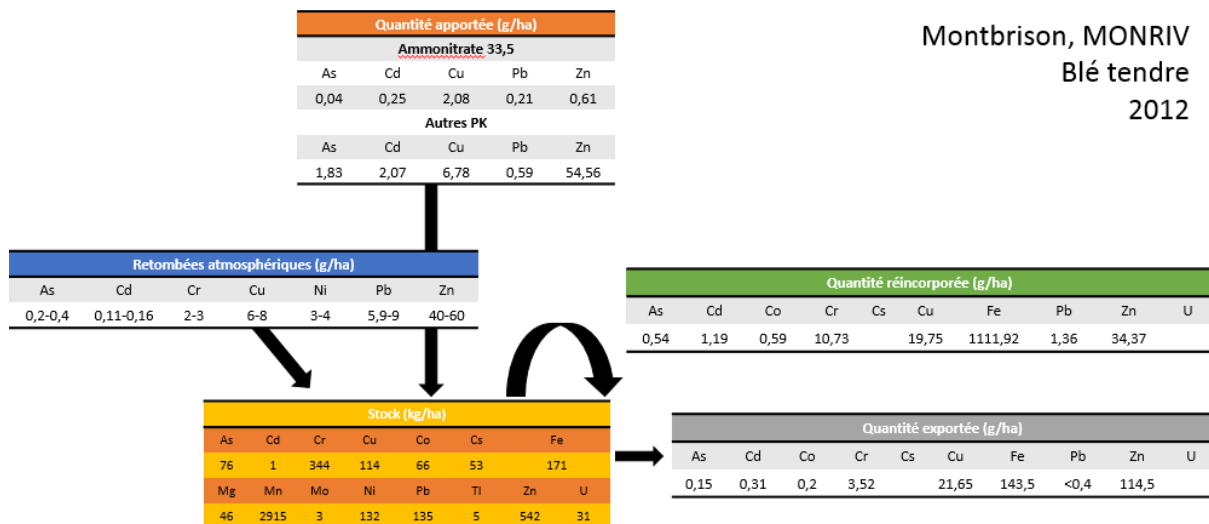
Quantité apportée (g/ha)

Ammonitrate 33,5

| As | Cd | Cu | Pb | Zn |
|---|---|---|---|---|
| 0,04 | 0,25 | 2,08 | 0,21 | 0,61 |

Autres PK

| As | Cd | Cu | Pb | Zn |
|---|---|---|---|---|
| 1,83 | 2,07 | 6,78 | 0,59 | 54,56 |

Montbrison, MONRIV
Blé tendre
2012

Retombées atmosphériques (g/ha)

| As | Cd | Cr | Cu | Ni | Pb | Zn |
|---|---|---|---|---|---|---|
| 0,2-0,4 | 0,11-0,16 | 2-3 | 6-8 | 3-4 | 5,9-9 | 40-60 |

Quantité réincorporée (g/ha)

| As | Cd | Co | Cr | Cs | Cu | Fe | Pb | Zn | U |
|---|---|---|---|---|---|---|---|---|---|
| 0,54 | 1,19 | 0,59 | 10,73 | | 19,75 | 1111,92 | 1,36 | 34,37 | |

Stock (kg/ha)

| As | Cd | Cr | Cu | Co | Cs | Fe | |
|---|---|---|---|---|---|---|---|
| 76 | 1 | 344 | 114 | 66 | 53 | 171 | |
| Mg | Mn | Mo | Ni | Pb | Tl | Zn | U |
| 46 | 2915 | 3 | 132 | 135 | 5 | 542 | 31 |

Quantité exportée (g/ha)

| As | Cd | Co | Cr | Cs | Cu | Fe | Pb | Zn | U |
|---|---|---|---|---|---|---|---|---|---|
| 0,15 | 0,31 | 0,2 | 3,52 | | 21,65 | 143,5 | <0,4 | 114,5 | |